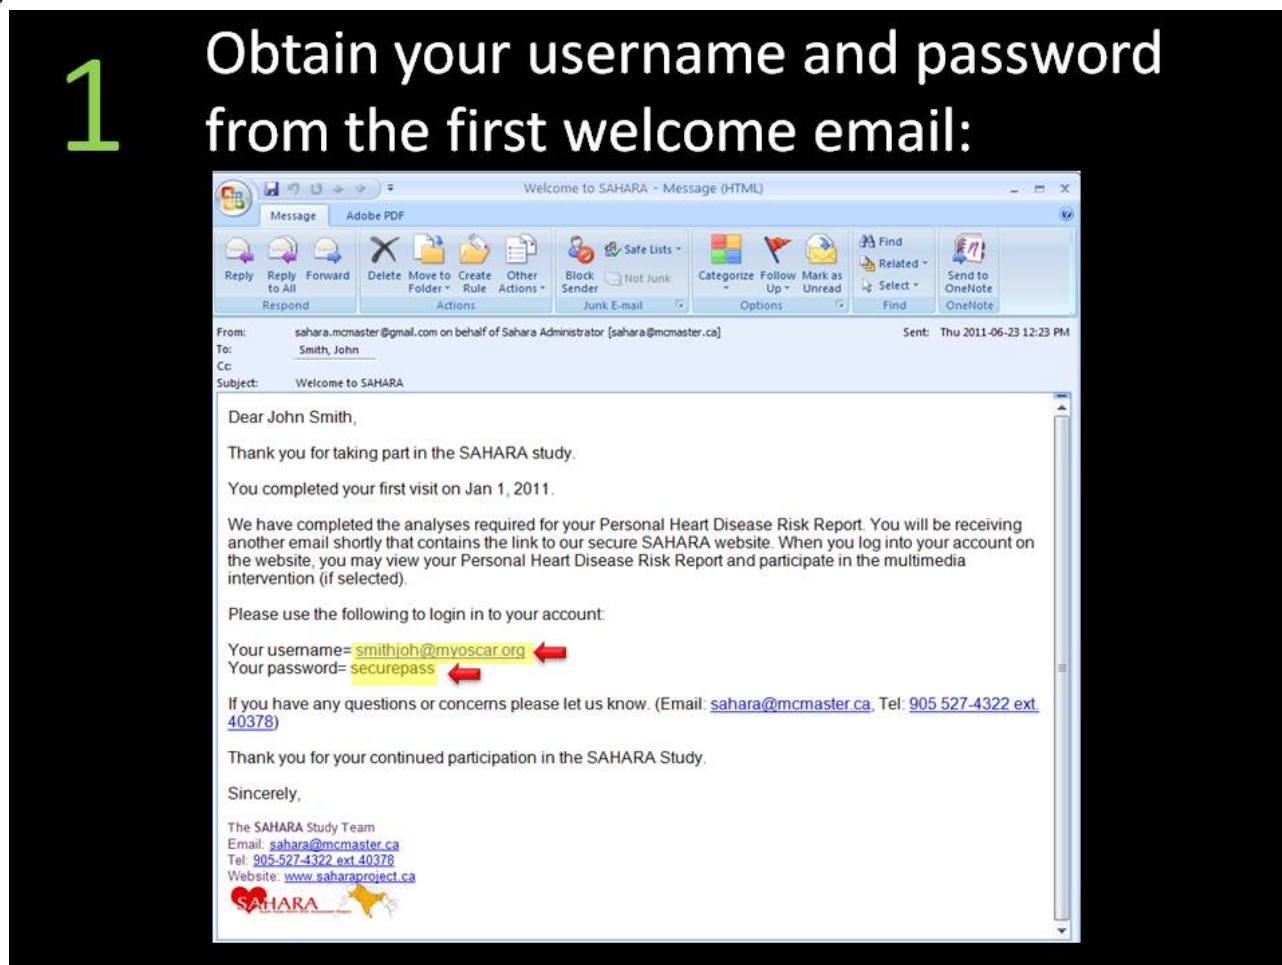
1

Obtain your username and password from the first welcome email:

Welcome to SAHARA - Message (HTML)

Message Adobe PDF

Reply Reply to All Forward
Respond

Delete Move to Folder Create Rule Other Actions
Actions

Block Sender Safe Lists Not Junk
Junk E-mail

Categorize Follow Up Mark as Unread
Options

Find Related Select
Find

Send to OneNote
OneNote

From: sahara.mcmaster@gmail.com on behalf of Sahara Administrator [sahara@mcmaster.ca] Sent: Thu 2011-06-23 12:23 PM
To: Smith, John
Cc:
Subject: Welcome to SAHARA

Dear John Smith,

Thank you for taking part in the SAHARA study.

You completed your first visit on Jan 1, 2011.

We have completed the analyses required for your Personal Heart Disease Risk Report. You will be receiving another email shortly that contains the link to our secure SAHARA website. When you log into your account on the website, you may view your Personal Heart Disease Risk Report and participate in the multimedia intervention (if selected).

Please use the following to login in to your account:

Your username= smithjoh@myoscar.org
Your password= securepass

If you have any questions or concerns please let us know. (Email: sahara@mcmaster.ca, Tel: 905 527-4322 ext. 40378)

Thank you for your continued participation in the SAHARA Study.

Sincerely,

The SAHARA Study Team
Email: sahara@mcmaster.ca
Tel: 905-527-4322 ext 40378
Website: www.saharaproject.ca

SAHARA